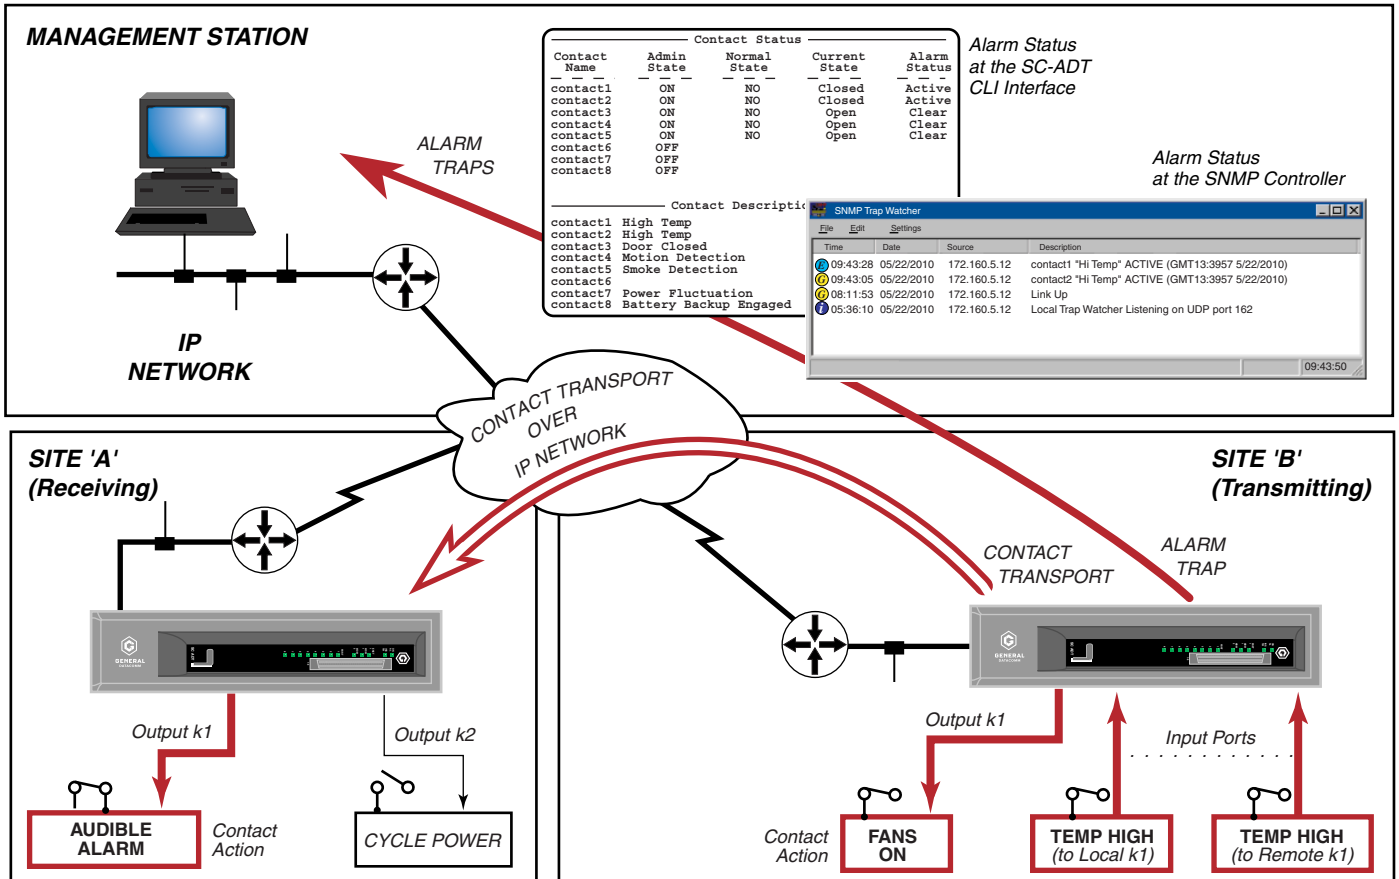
MANAGEMENT STATION

IP
NETWORK

ALARM
TRAPS

Contact Status

| Contact Name | Admin State | Normal State | Current State | Alarm Status |
|---|---|---|---|---|
| contact1 | ON | NO | Closed | Active |
| contact2 | ON | NO | Closed | Active |
| contact3 | ON | NO | Open | Clear |
| contact4 | ON | NO | Open | Clear |
| contact5 | ON | NO | Open | Clear |
| contact6 | OFF | | | |
| contact7 | OFF | | | |
| contact8 | OFF | | | |

Contact Descriptio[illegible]

contact1 High Temp
contact2 High Temp
contact3 Door Closed
contact4 Motion Detection
contact5 Smoke Detection
contact6
contact7 Power Fluctuation
contact8 Battery Backup Engaged

Alarm Status at the SC-ADT CLI Interface

Alarm Status at the SNMP Controller

SNMP Trap Watcher

File Edit Settings

| Time | Date | Source | Description |
|---|---|---|---|
| 09:43:28 | 05/22/2010 | 172.160.5.12 | contact1 "Hi Temp" ACTIVE (GMT13:3957 5/22/2010) |
| 09:43:05 | 05/22/2010 | 172.160.5.12 | contact2 "Hi Temp" ACTIVE (GMT13:3957 5/22/2010) |
| 08:11:53 | 05/22/2010 | 172.160.5.12 | Link Up |
| 05:36:10 | 05/22/2010 | 172.160.5.12 | Local Trap Watcher Listening on UDP port 162 |

09:43:50

CONTACT TRANSPORT OVER IP NETWORK

SITE 'A'
(Receiving)

SITE 'B'
(Transmitting)

CONTACT
TRANSPORT

ALARM
TRAP

GENERAL

Output k1

Output k2

AUDIBLE
ALARM

Contact
Action

CYCLE POWER

Output k1

Input Ports

Contact
Action

FANS
ON

TEMP HIGH
(to Local k1)

TEMP HIGH
(to Remote k1)